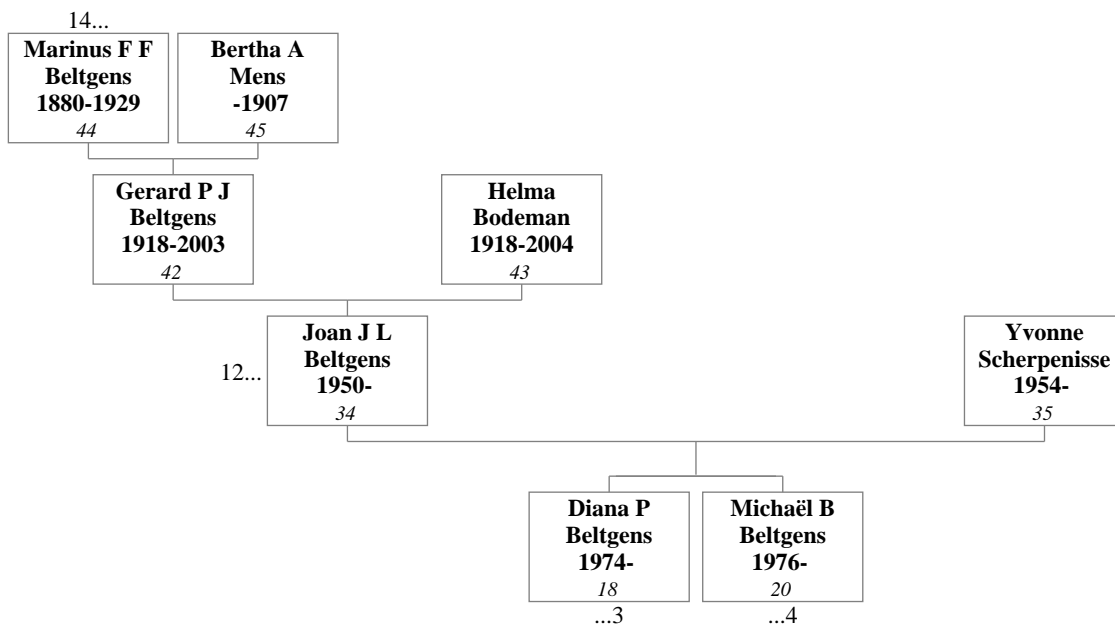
14...

**Marinus F F Beltgens 1880-1929**
*44*

**Bertha A Mens -1907**
*45*

**Gerard P J Beltgens 1918-2003**
*42*

**Helma Bodeman 1918-2004**
*43*

12...

**Joan J L Beltgens 1950-**
*34*

**Yvonne Scherpenisse 1954-**
*35*

**Diana P Beltgens 1974-**
*18*
...3

**Michaël B Beltgens 1976-**
*20*
...4